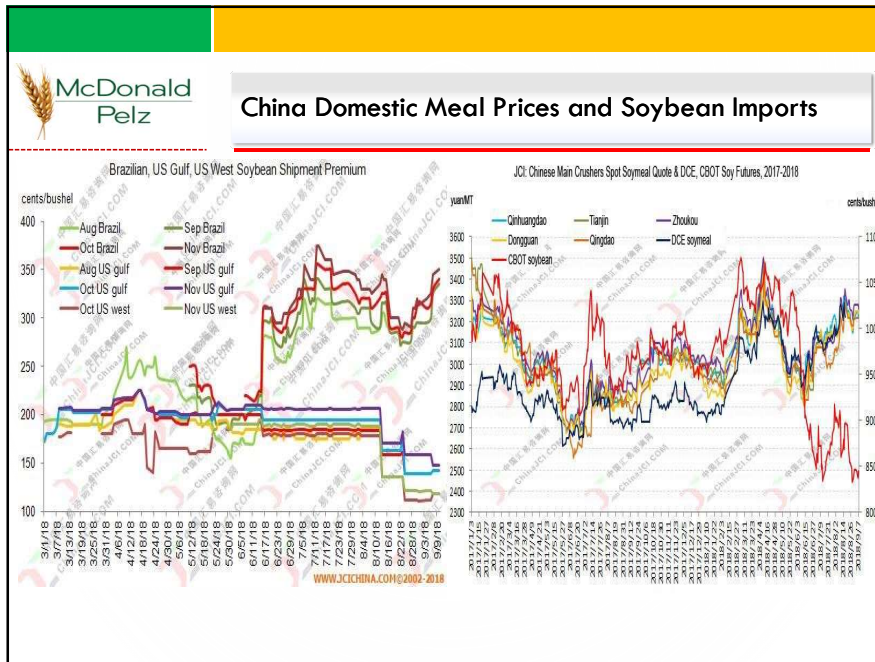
McDonald Pelz

China Domestic Meal Prices and Soybean Imports

Brazilian, US Gulf, US West Soybean Shipment Premium

cents/bushel

Aug Brazil
Sep Brazil
Oct Brazil
Nov Brazil
Aug US gulf
Sep US gulf
Oct US gulf
Nov US gulf
Oct US west
Nov US west

400
350
300
250
200
150
100

3/1/18
3/7/18
3/13/18
3/19/18
3/25/18
3/31/18
4/6/18
4/12/18
4/18/18
4/24/18
4/30/18
5/6/18
5/12/18
5/18/18
5/24/18
5/30/18
6/5/18
6/11/18
6/17/18
6/23/18
6/29/18
7/5/18
7/11/18
7/17/18
7/23/18
7/29/18
8/4/18
8/10/18
8/16/18
8/22/18
8/28/18
9/3/18
9/9/18

WWW.JCICHINA.COM©2002-2018

JCI: Chinese Main Crushers Spot Soymeal Quote & DCE, CBOT Soy Futures, 2017-2018

yuan/MT
cents/bush

Qinhuangdao
Tianjin
Zhoukou
Dongguan
Qingdao
DCE soymeal
CBOT soybean

3600
3500
3400
3300
3200
3100
3000
2900
2800
2700
2600
2500
2400
2300

110
105
100
950
900
850
800

2017/1/3
2017/1/15
2017/1/27
2017/2/8
2017/2/20
2017/3/4
2017/3/16
2017/3/28
2017/4/9
2017/4/21
2017/5/3
2017/5/15
2017/5/27
2017/6/8
2017/6/20
2017/7/2
2017/7/14
2017/7/26
2017/8/7
2017/8/19
2017/8/31
2017/9/12
2017/9/24
2017/10/6
2017/10/18
2017/10/30
2017/11/11
2017/11/23
2017/12/5
2017/12/17
2017/12/29
2018/1/10
2018/1/22
2018/2/3
2018/2/15
2018/2/27
2018/3/11
2018/3/23
2018/4/4
2018/4/16
2018/4/28
2018/5/10
2018/5/22
2018/6/3
2018/6/15
2018/6/27
2018/7/9
2018/7/21
2018/8/2
2018/8/14
2018/8/26
2018/9/7